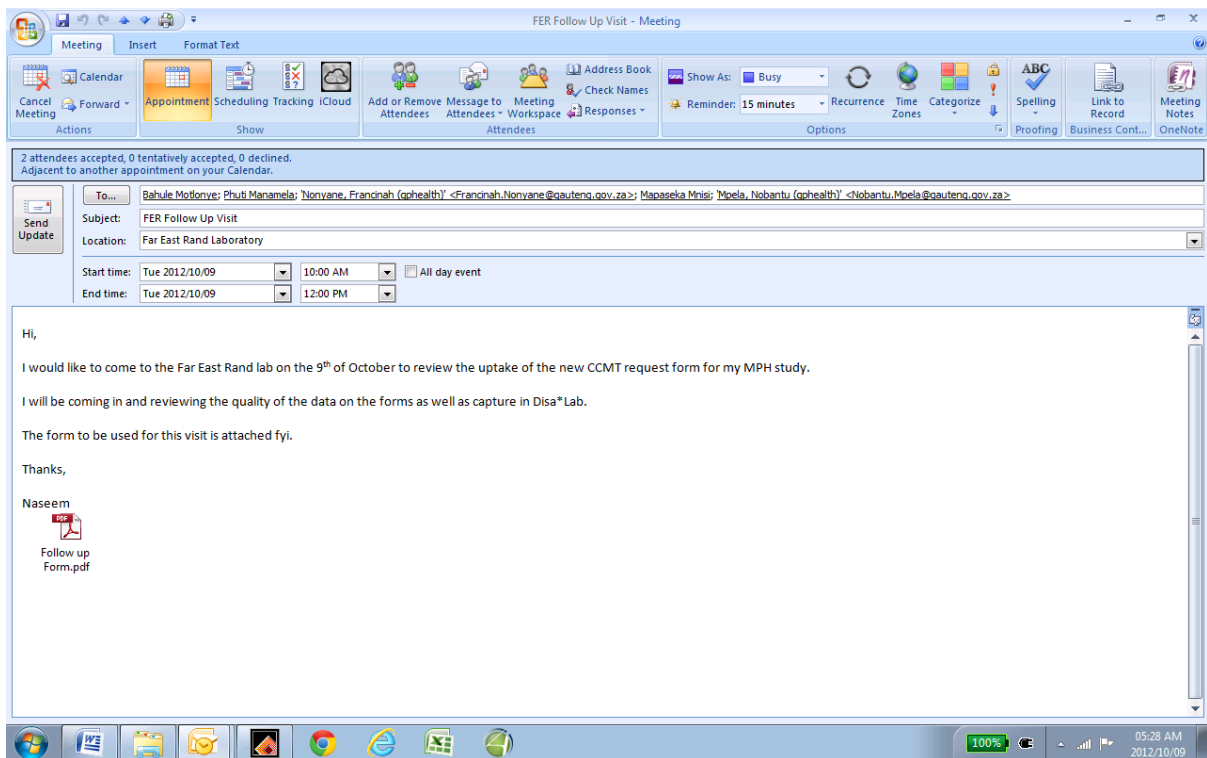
FER Follow Up Visit - Meeting

Meeting Insert Format Text

Cancel Meeting
Calendar
Forward
Actions

Appointment Scheduling Tracking iCloud
Show

Add or Remove Attendees
Message to Attendees
Meeting Workspace
Address Book
Check Names
Responses
Attendees

Show As: Busy
Reminder: 15 minutes
Recurrence
Time Zones
Categorize
Options

Spelling
Proofing

Link to Record
Business Cont...

Meeting Notes
OneNote

2 attendees accepted, 0 tentatively accepted, 0 declined.
Adjacent to another appointment on your Calendar.

Send Update

To... Bahule Motlonye; Phuti Manamela; 'Nonyane, Francinah (gphealth)' <Francinah.Nonyane@gauteng.gov.za>; Mapaseka Mnisi; 'Mpela, Nobantu (gphealth)' <Nobantu.Mpela@gauteng.gov.za>
Subject: FER Follow Up Visit
Location: Far East Rand Laboratory
Start time: Tue 2012/10/09 10:00 AM All day event
End time: Tue 2012/10/09 12:00 PM

Hi,

I would like to come to the Far East Rand lab on the 9$^{th}$ of October to review the uptake of the new CCMT request form for my MPH study.

I will be coming in and reviewing the quality of the data on the forms as well as capture in Disa*Lab.

The form to be used for this visit is attached fyi.

Thanks,

Naseem

PDF
Follow up Form.pdf

100%
05:28 AM
2012/10/09